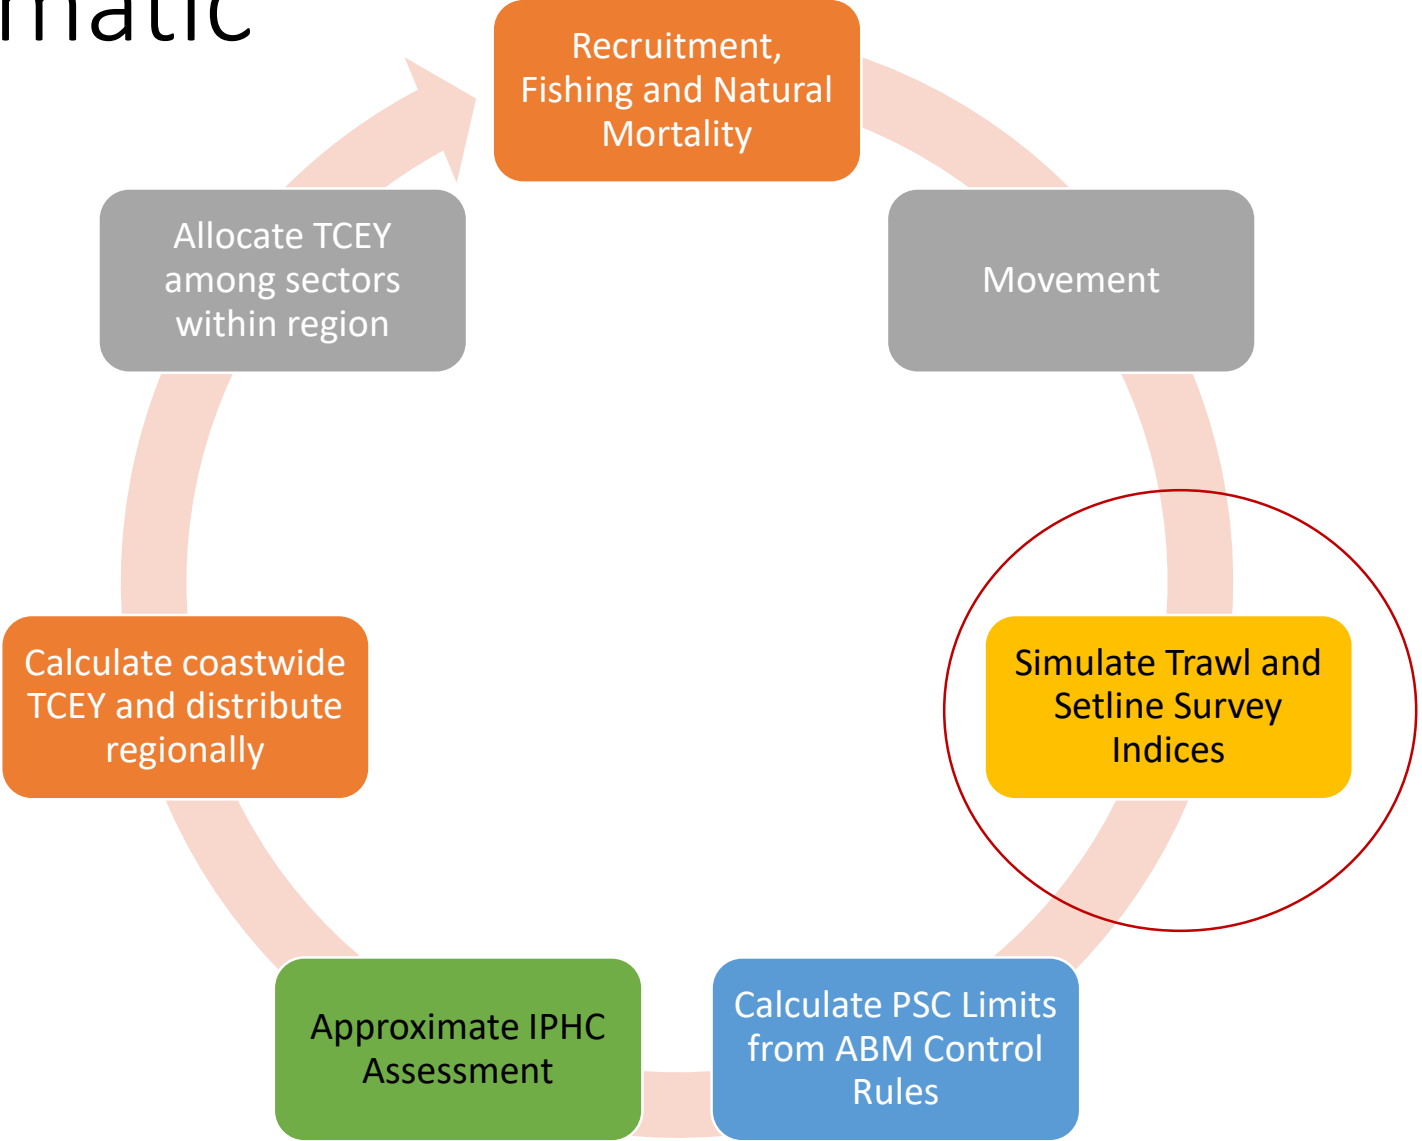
matic

Recruitment, Fishing and Natural Mortality

Movement

Simulate Trawl and Setline Survey Indices

Calculate PSC Limits from ABM Control Rules

Approximate IPHC Assessment

Calculate coastwide TCEY and distribute regionally

Allocate TCEY among sectors within region